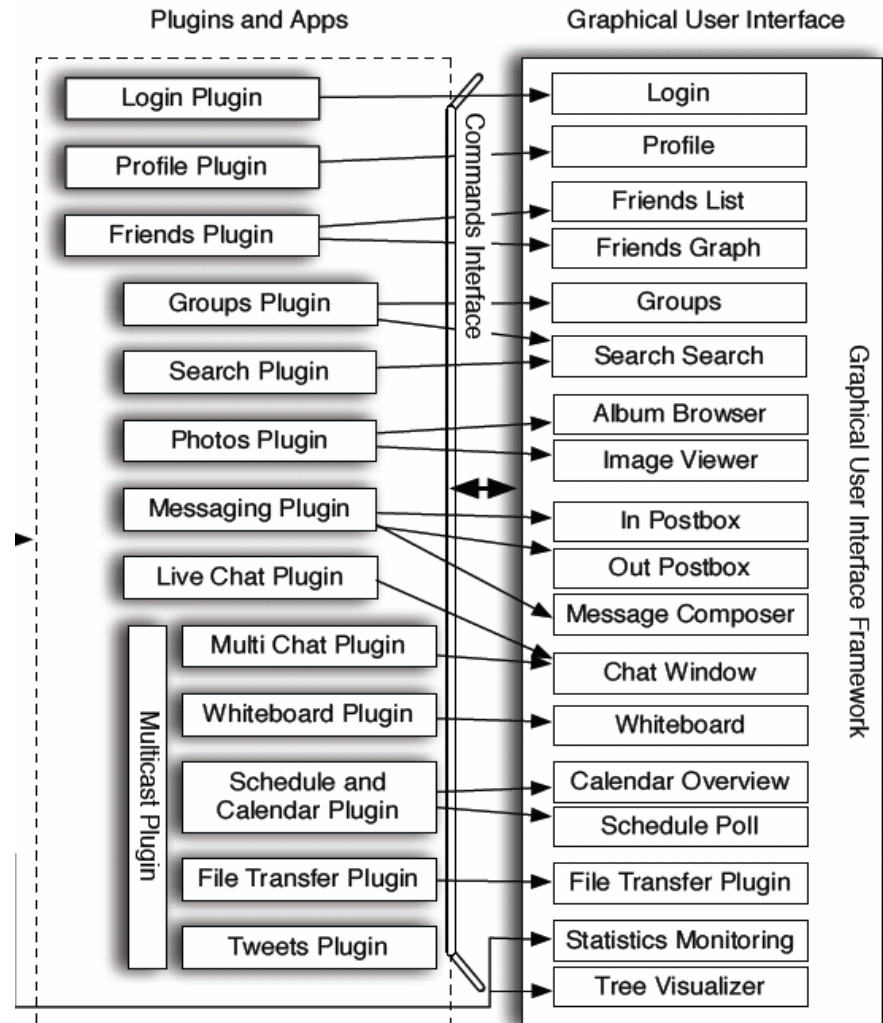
Plugins and Apps

Graphical User Interface

Login Plugin

Profile Plugin

Friends Plugin

Groups Plugin

Search Plugin

Photos Plugin

Messaging Plugin

Live Chat Plugin

Multicast Plugin

Multi Chat Plugin

Whiteboard Plugin

Schedule and Calendar Plugin

File Transfer Plugin

Tweets Plugin

Commands Interface

Login

Profile

Friends List

Friends Graph

Groups

Search Search

Album Browser

Image Viewer

In Postbox

Out Postbox

Message Composer

Chat Window

Whiteboard

Calendar Overview

Schedule Poll

File Transfer Plugin

Statistics Monitoring

Tree Visualizer

Graphical User Interface Framework